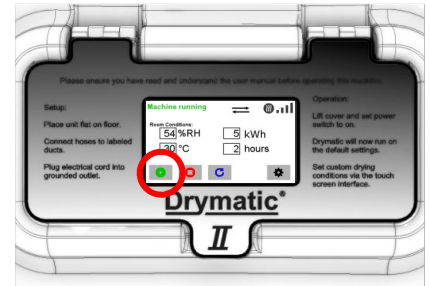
Please ensure you have read and understand the user manual before operating this machine.

Setup:

Place unit flat on floor.

Connect hoses to labeled ducts.

Plug electrical cord into grounded outlet.

Machine running

Room Conditions:

54 %RH

5 kWh

30 °C

2 hours

Operation:

Lift cover and set power switch to on.

Drymatic will now run on the default settings.

Set custom drying conditions via the touch screen interface.

Drymatic®

II